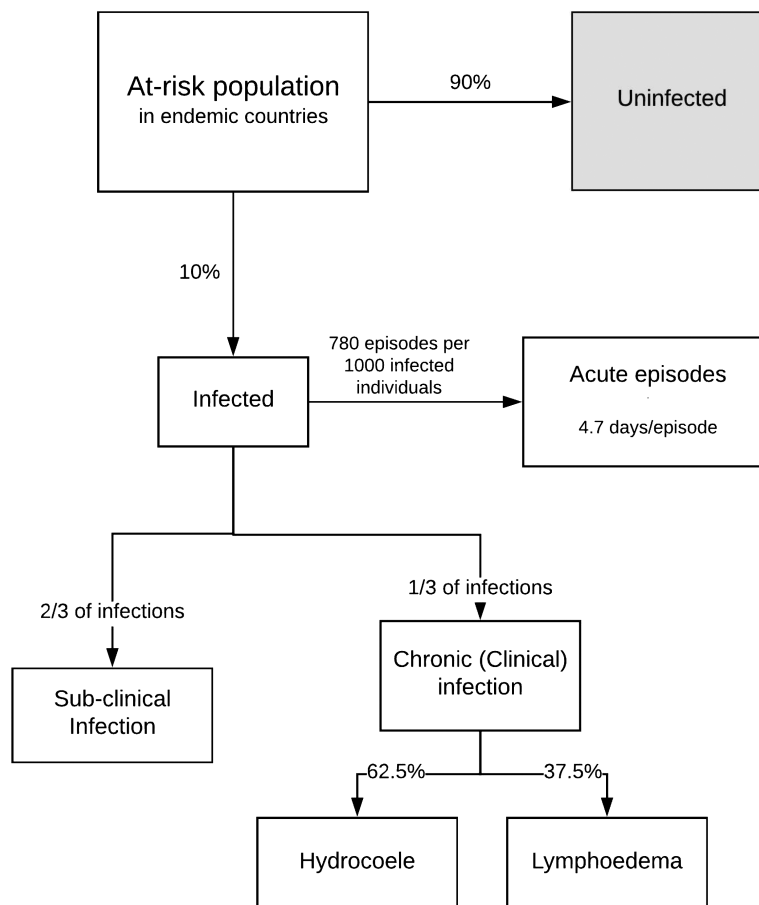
At-risk population
in endemic countries

90%

Uninfected

10%

Infected

780 episodes per 1000 infected individuals

Acute episodes

4.7 days/episode

2/3 of infections

1/3 of infections

Sub-clinical Infection

Chronic (Clinical) infection

62.5%

37.5%

Hydrocoele

Lymphoedema